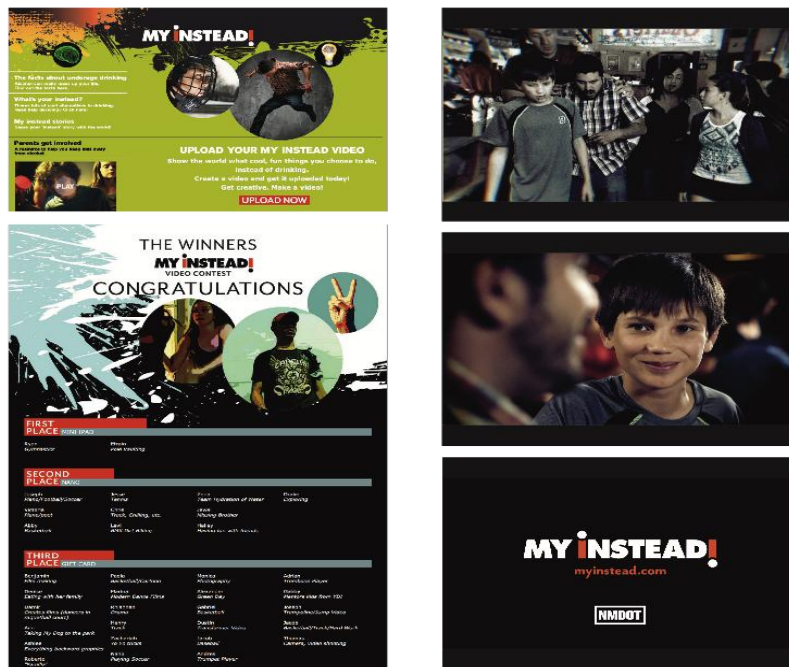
MY INSTEAD!

The facts about underage drinking

What's your instead?

My instead stories

Parents get involved

PLAY

UPLOAD YOUR MY INSTEAD VIDEO
Show the world what cool, fun things you choose to do, instead of drinking.
Create a video and get it uploaded today!
Get creative. Make a video!

UPLOAD NOW

THE WINNERS
MY INSTEAD!
VIDEO CONTEST
CONGRATULATIONS

FIRST PLACE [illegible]

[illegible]

SECOND PLACE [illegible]

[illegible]

THIRD PLACE GIFT CARD

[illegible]

MY INSTEAD!
myinstead.com

NMDOT